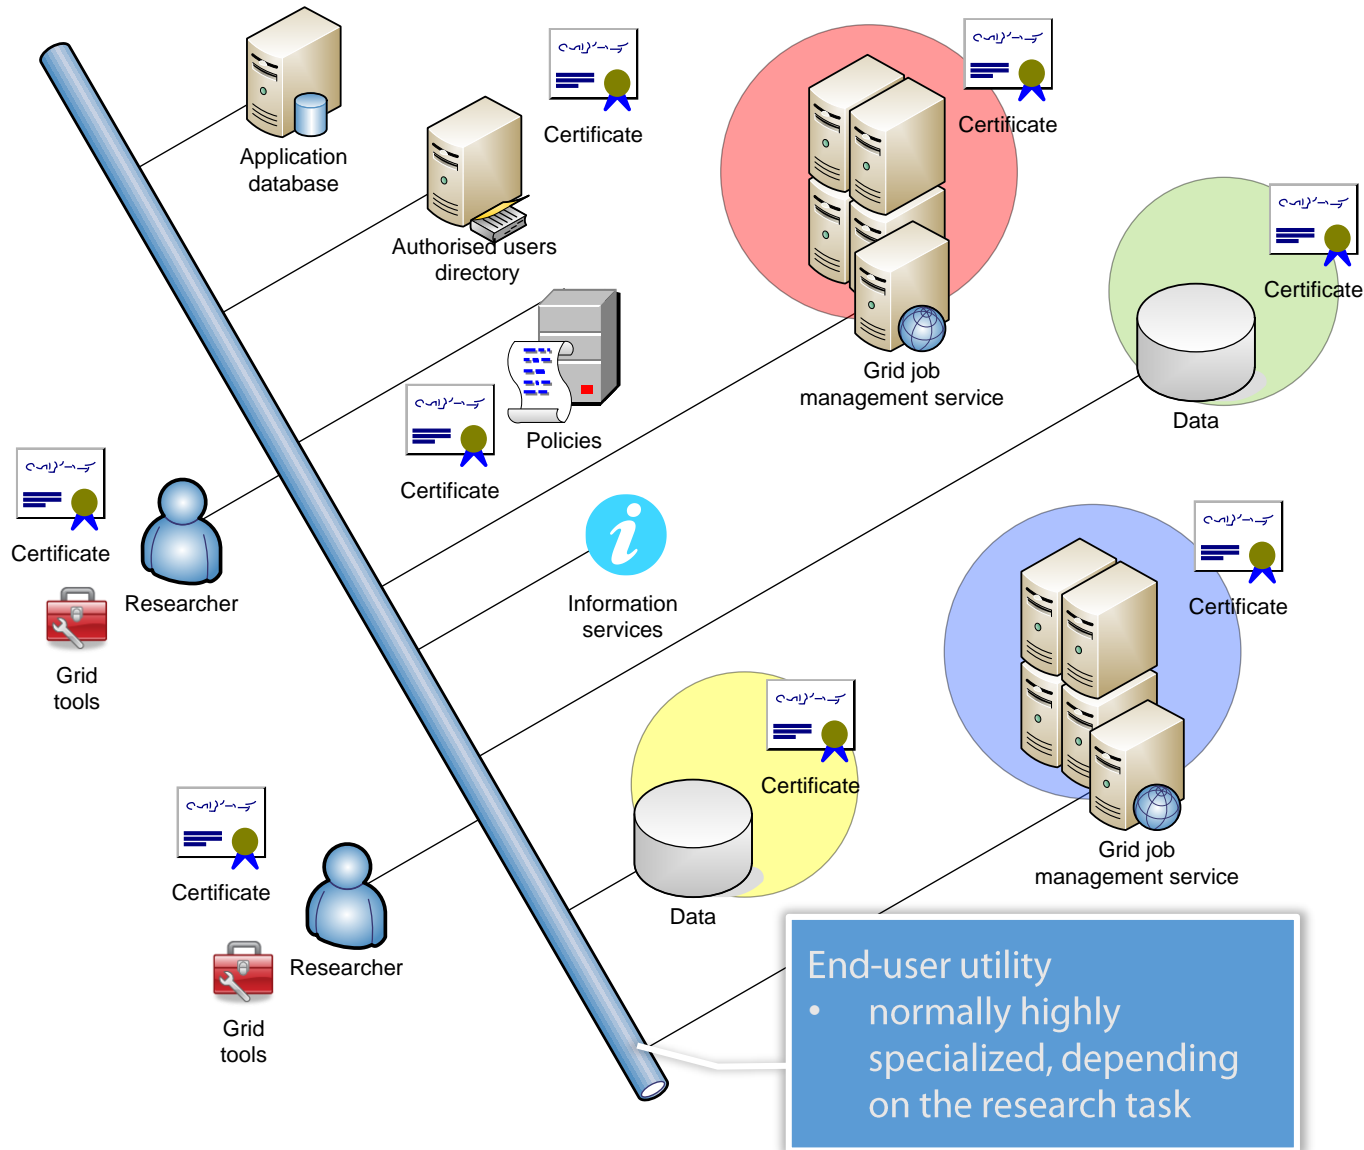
Application database

Certificate

Authorised users directory

Certificate

Grid job management service

Certificate

Data

Policies

Certificate

Certificate

Researcher

Grid tools

Information services

Certificate

Grid job management service

Certificate

Data

Certificate

Researcher

Grid tools

End-user utility
• normally highly specialized, depending on the research task